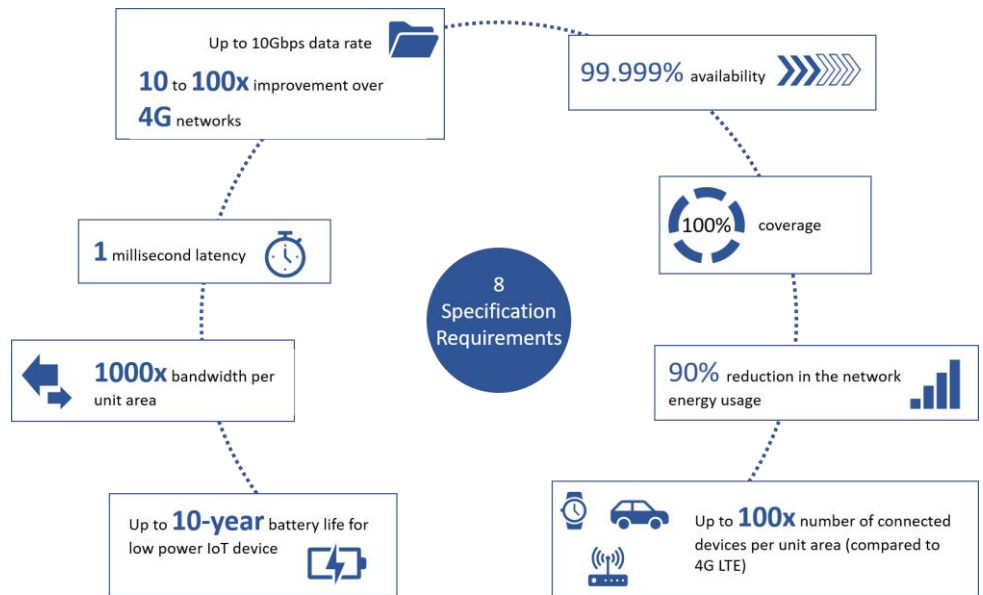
Up to 10Gbps data rate

10 to 100x improvement over 4G networks

99.999% availability

100% coverage

1 millisecond latency

8 Specification Requirements

1000x bandwidth per unit area

90% reduction in the network energy usage

Up to 10-year battery life for low power IoT device

Up to 100x number of connected devices per unit area (compared to 4G LTE)